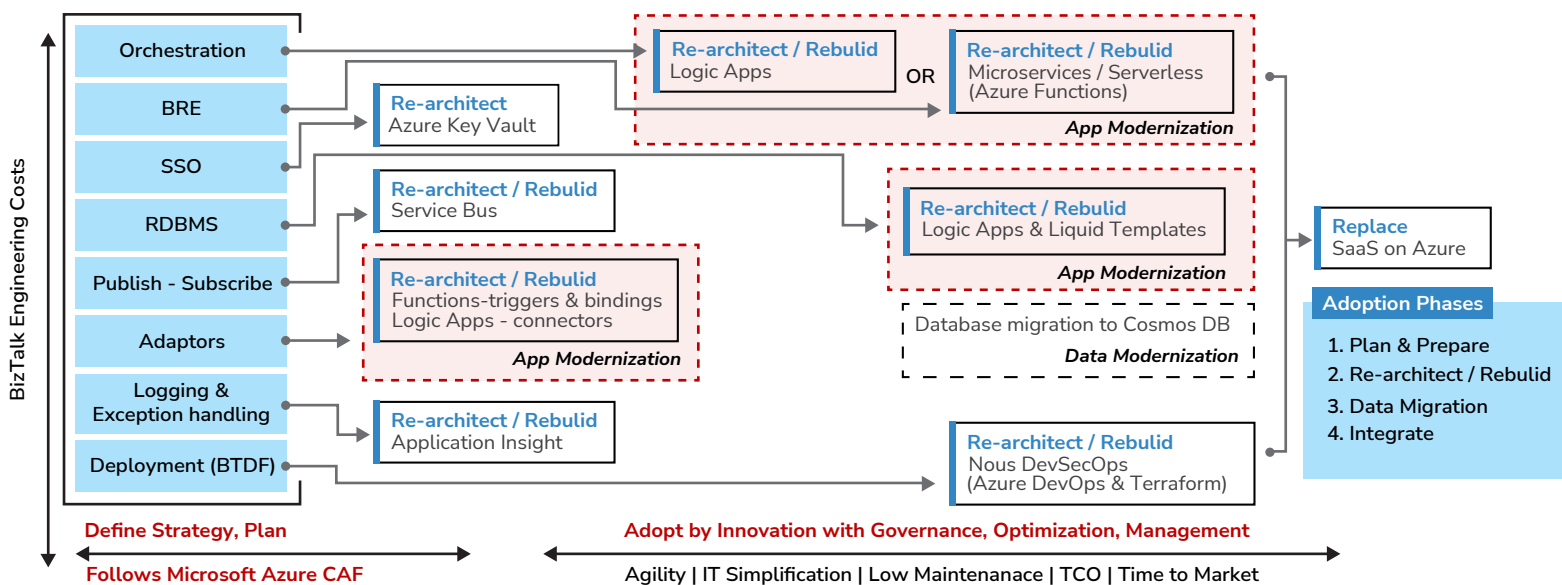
BizTalk Engineering Costs

Orchestration

BRE

SSO

RDBMS

Publish - Subscribe

Adaptors

Logging & Exception handling

Deployment (BTDF)

Re-architect / Rebulid
Logic Apps

OR

Re-architect / Rebulid
Microservices / Serverless (Azure Functions)

App Modernization

Re-architect
Azure Key Vault

Re-architect / Rebulid
Service Bus

Re-architect / Rebulid
Logic Apps & Liquid Templates

App Modernization

Re-architect / Rebulid
Functions-triggers & bindings
Logic Apps - connectors

App Modernization

Database migration to Cosmos DB

Data Modernization

Re-architect / Rebulid
Application Insight

Re-architect / Rebulid
Nous DevSecOps
(Azure DevOps & Terraform)

Replace
SaaS on Azure

Adoption Phases
1. Plan & Prepare
2. Re-architect / Rebulid
3. Data Migration
4. Integrate

Define Strategy, Plan

Follows Microsoft Azure CAF

Adopt by Innovation with Governance, Optimization, Management

Agility | IT Simplification | Low Maintenanace | TCO | Time to Market